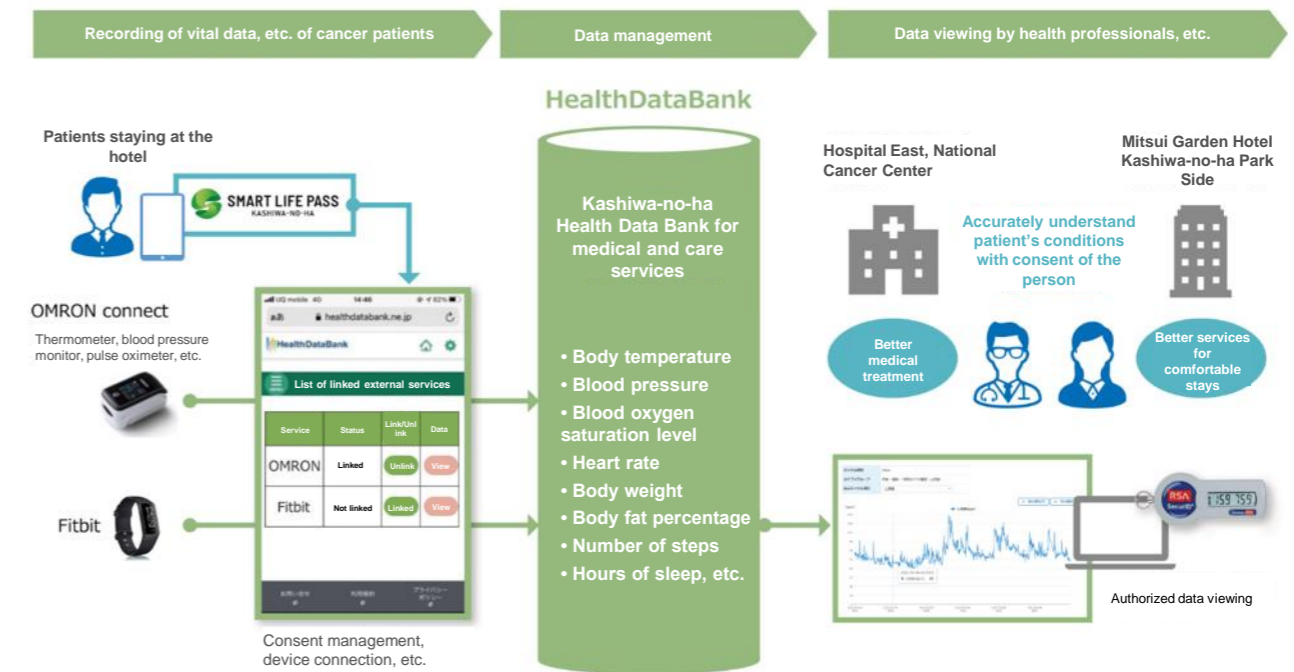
Recording of vital data, etc. of cancer patients

Data management

Data viewing by health professionals, etc.

HealthDataBank

Patients staying at the hotel

SMART LIFE PASS
KASHIWA-NO-HA

OMRON connect

Thermometer, blood pressure monitor, pulse oximeter, etc.

Fitbit

UQ mobile 4G 14:46 82%

healthdatabank.ne.jp

HealthDataBank

List of linked external services

| Service | Status | Link/Unlink | Data |
|---|---|---|---|
| OMRON | Linked | Unlink | View |
| Fitbit | Not linked | Linked | View |

Consent management, device connection, etc.

Kashiwa-no-ha Health Data Bank for medical and care services

• Body temperature
• Blood pressure
• Blood oxygen saturation level
• Heart rate
• Body weight
• Body fat percentage
• Number of steps
• Hours of sleep, etc.

Hospital East, National Cancer Center

Mitsui Garden Hotel Kashiwa-no-ha Park Side

Accurately understand patient's conditions with consent of the person

Better medical treatment

Better services for comfortable stays

RSA SecurID 159 755

Authorized data viewing